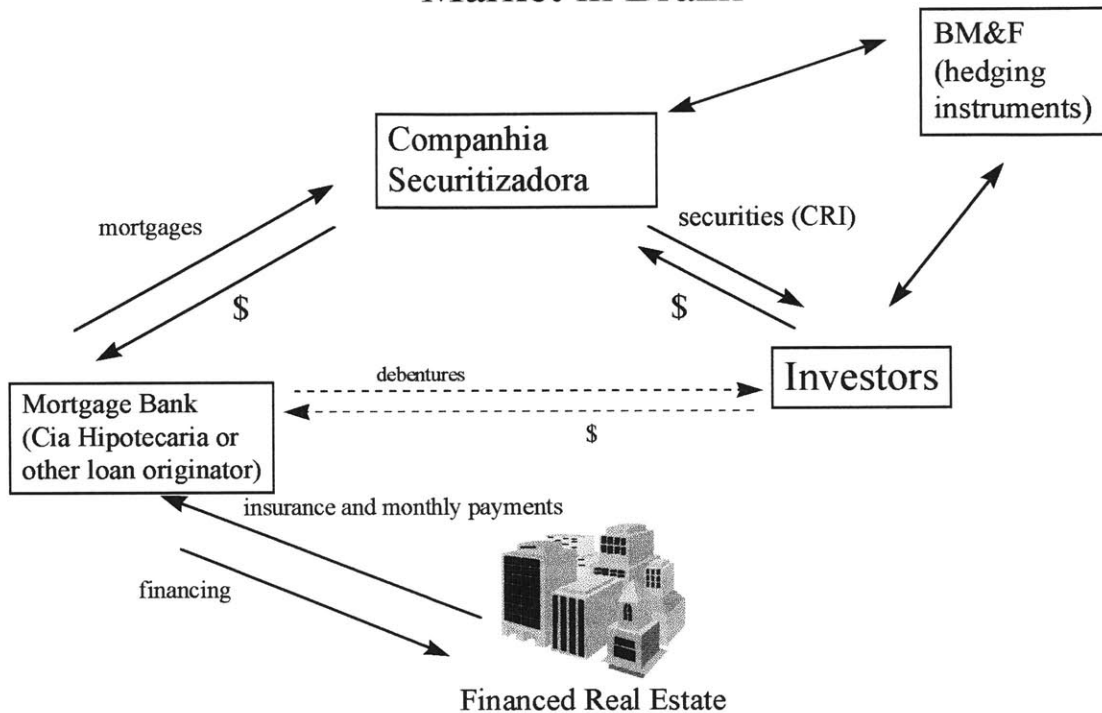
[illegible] Market in Brazil

BM&F (hedging instruments)

Companhia Securitizadora

mortgages

$

securities (CRI)

$

debentures

Investors

Mortgage Bank (Cia Hipotecaria or other loan originator)

$

insurance and monthly payments

financing

Financed Real Estate